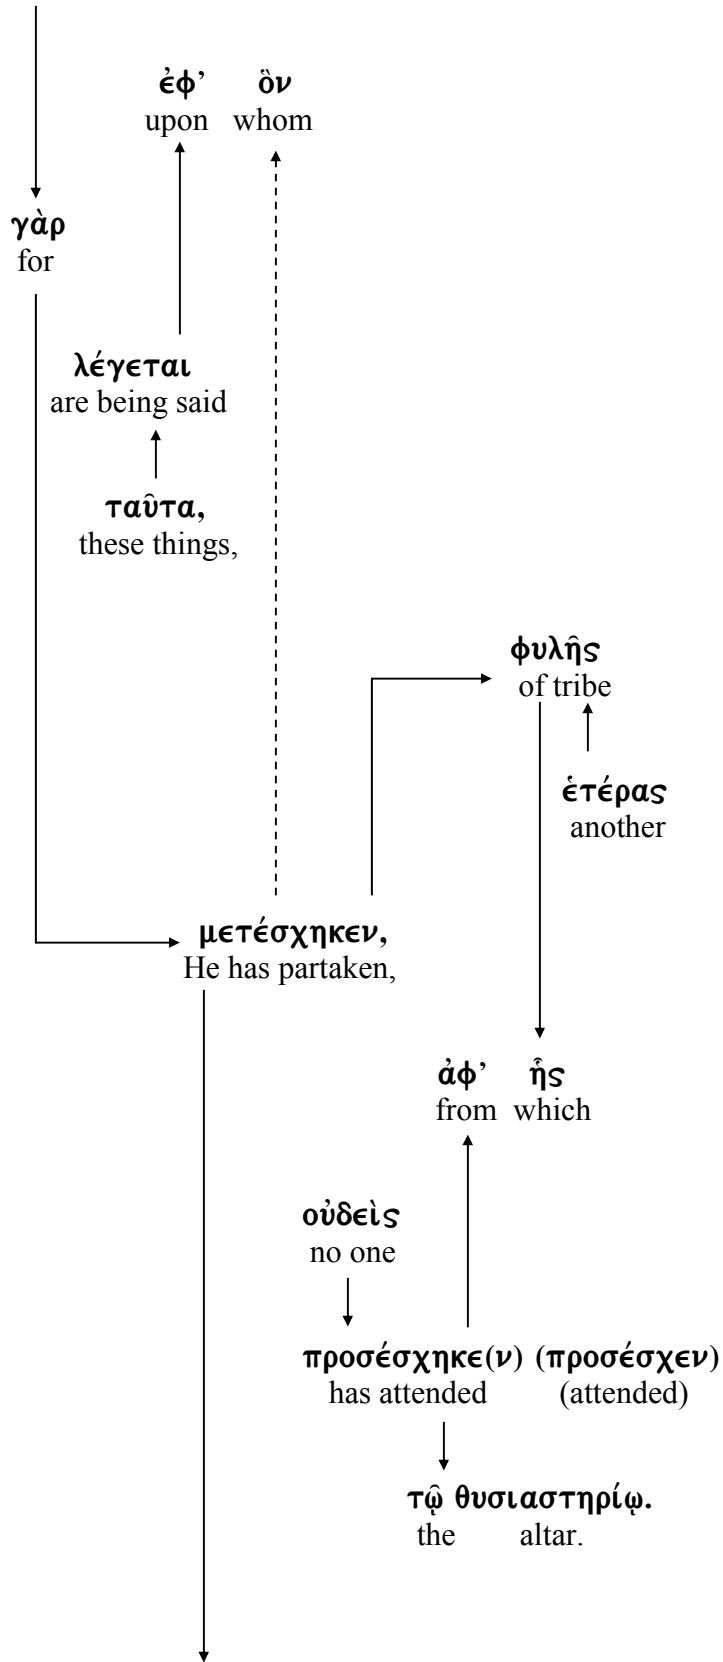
ἐφ' ὃν
upon whom

γὰρ
for

λέγεται
are being said

ταῦτα,
these things,

φυλῆς
of tribe

ἑτέρας
another

μετέσχηκεν,
He has partaken,

ἀφ' ἧς
from which

οὐδεὶς
no one

προσέσχηκε(ν) (προσέσχεν)
has attended (attended)

τῷ θυσιαστηρίῳ.
the altar.